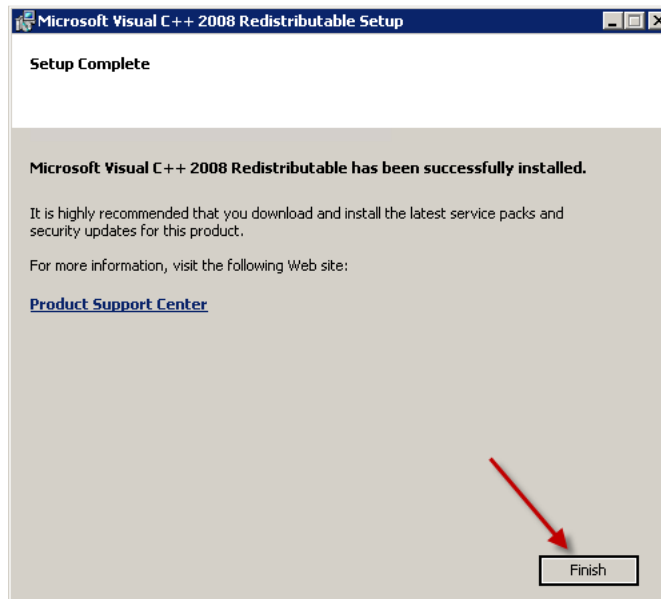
Microsoft Visual C++ 2008 Redistributable Setup

Setup Complete

Microsoft Visual C++ 2008 Redistributable has been successfully installed.

It is highly recommended that you download and install the latest service packs and security updates for this product.

For more information, visit the following Web site:

Product Support Center

Finish